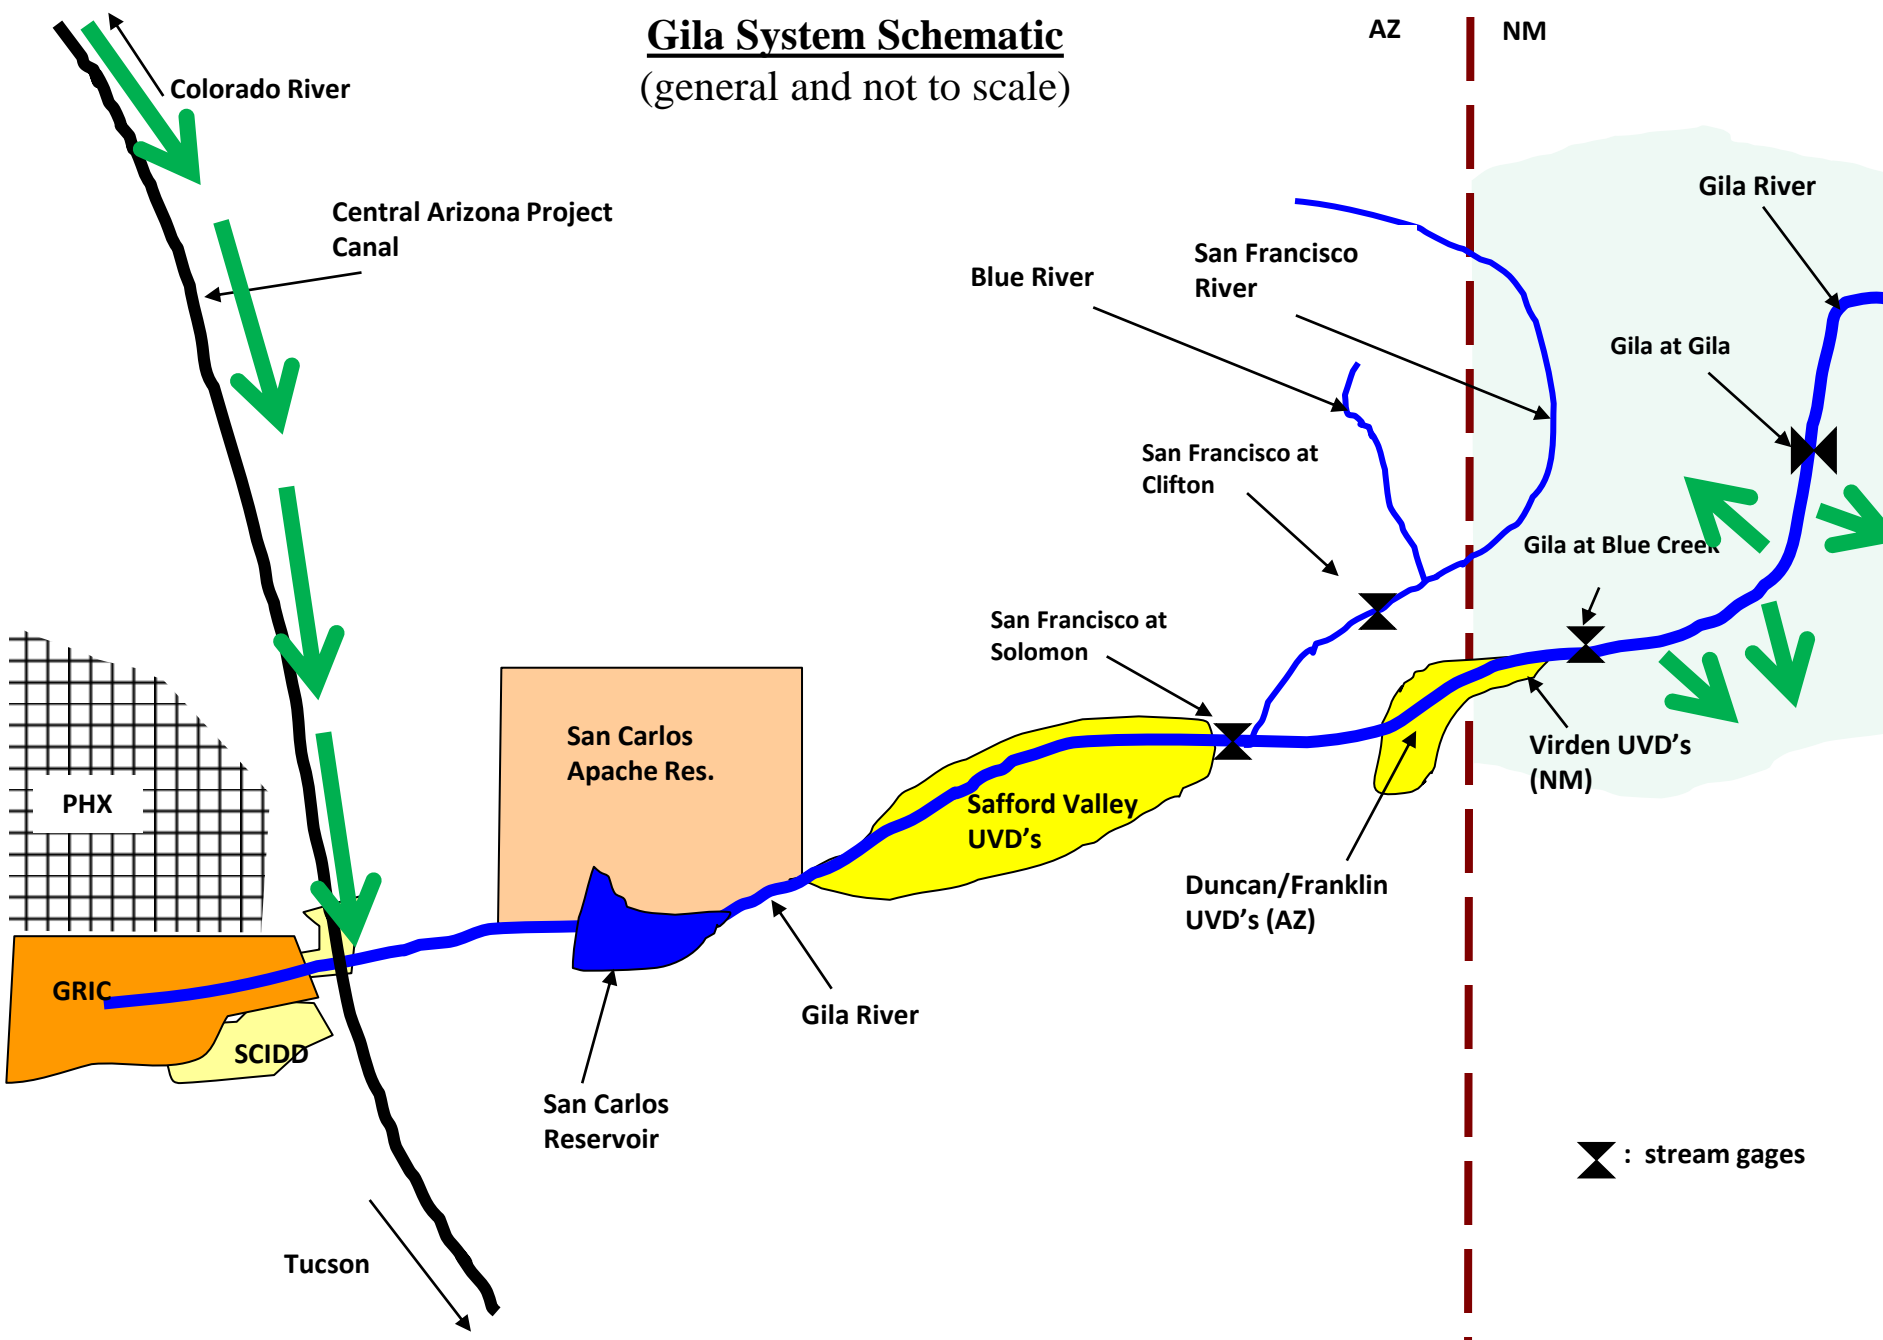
Gila System Schematic
(general and not to scale)

AZ

NM

Colorado River

Central Arizona Project Canal

Blue River

San Francisco River

Gila River

Gila at Gila

San Francisco at Clifton

Gila at Blue Creek

San Francisco at Solomon

San Carlos Apache Res.

PHX

Safford Valley UVD's

Virden UVD's (NM)

Duncan/Franklin UVD's (AZ)

GRIC

SCIDD

Gila River

San Carlos Reservoir

: stream gages

Tucson